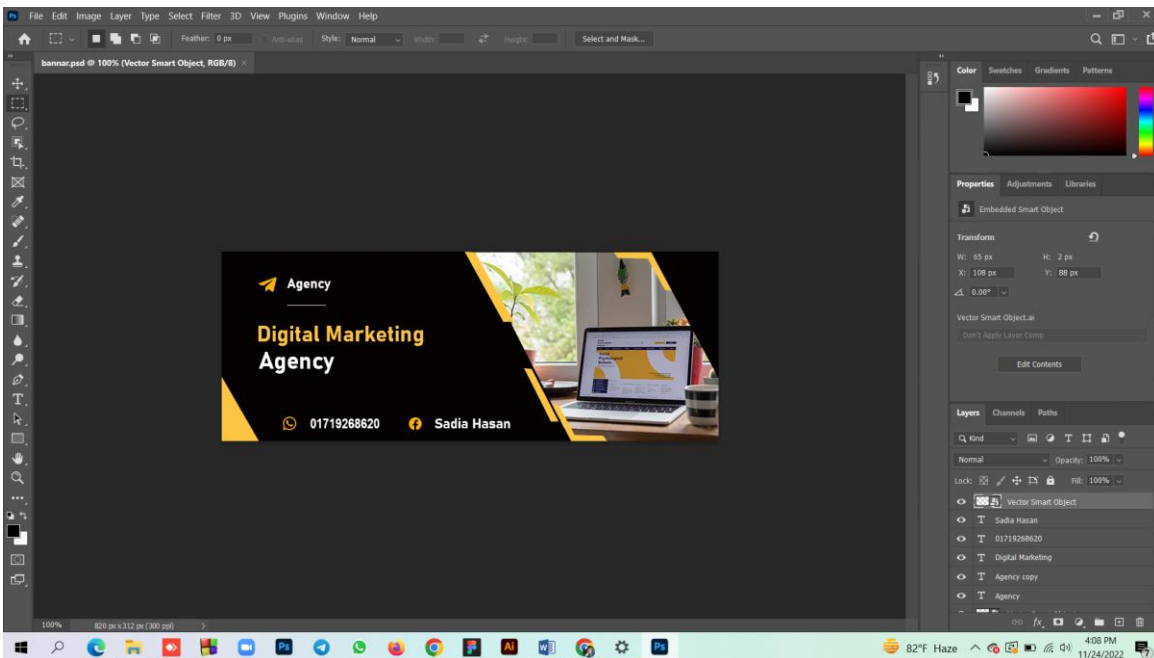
File Edit Image Layer Type Select Filter 3D View Plugins Window Help

Feather: 0 px Anti-alias Style: Normal Width: Height: Select and Mask...

bannar.psd @ 100% (Vector Smart Object, RGB/8)

Agency

Digital Marketing
Agency

01719268620 Sadia Hasan

Color Swatches Gradients Patterns

Properties Adjustments Libraries

Embedded Smart Object

Transform

W: 65 px H: 2 px
X: 108 px Y: 88 px
0.00°

Vector Smart Object.ai

Don't Apply Layer Comp

Edit Contents

Layers Channels Paths

Kind

Normal Opacity: 100%

Lock: Fill: 100%

Vector Smart Object
Sadia Hasan
01719268620
Digital Marketing
Agency copy
Agency

100% 820 px x 312 px (300 ppi)

82°F Haze 4:08 PM 11/24/2022